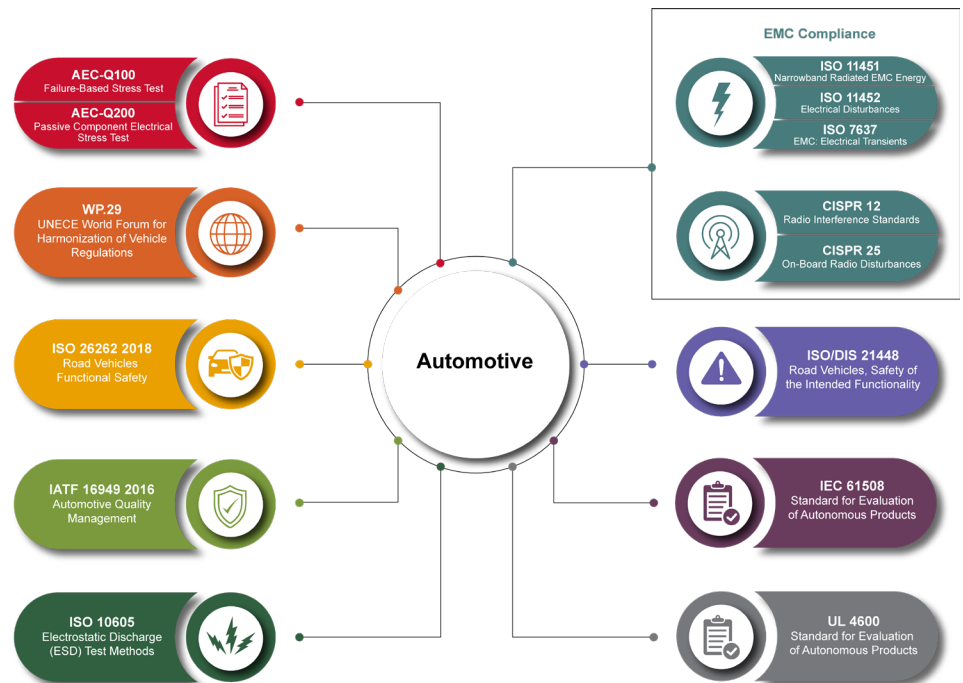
AEC-Q100
Failure-Based Stress Test

AEC-Q200
Passive Component Electrical Stress Test

WP.29
UNECE World Forum for Harmonization of Vehicle Regulations

ISO 26262 2018
Road Vehicles Functional Safety

IATF 16949 2016
Automotive Quality Management

ISO 10605
Electrostatic Discharge (ESD) Test Methods

Automotive

EMC Compliance

ISO 11451
Narrowband Radiated EMC Energy

ISO 11452
Electrical Disturbances

ISO 7637
EMC: Electrical Transients

CISPR 12
Radio Interference Standards

CISPR 25
On-Board Radio Disturbances

ISO/DIS 21448
Road Vehicles, Safety of the Intended Functionality

IEC 61508
Standard for Evaluation of Autonomous Products

UL 4600
Standard for Evaluation of Autonomous Products